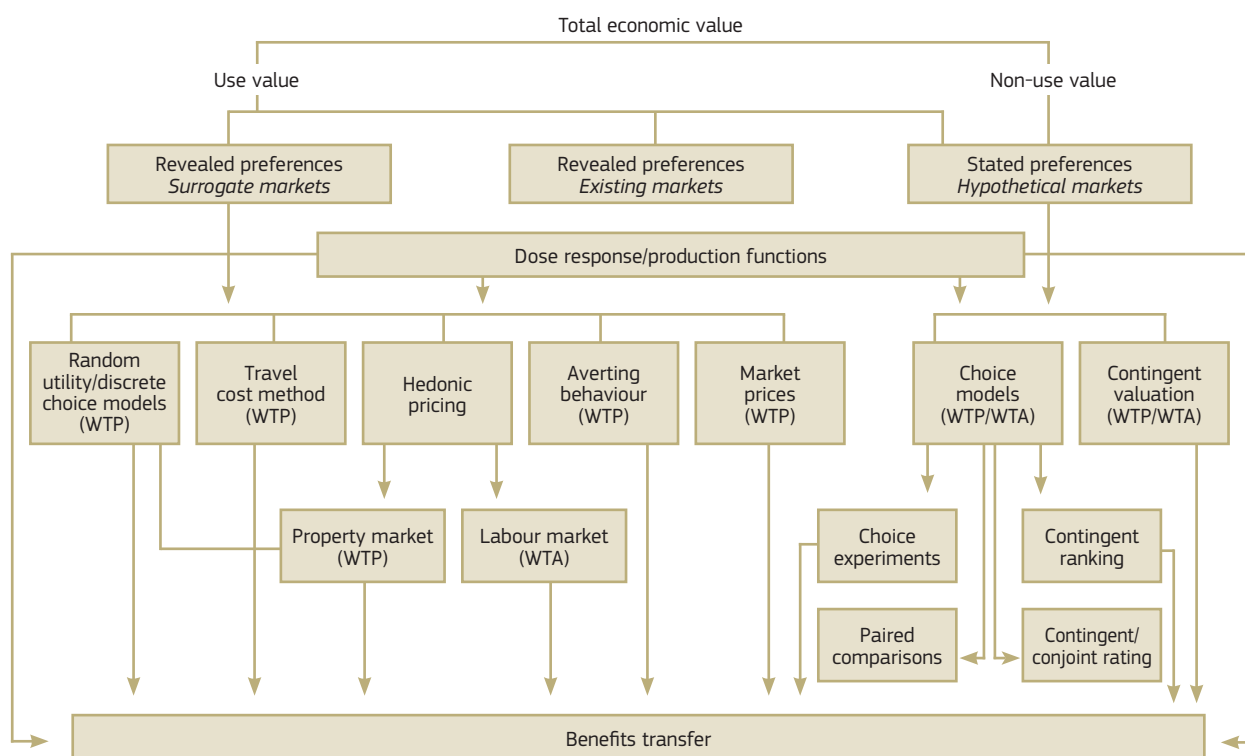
Total economic value

Use value

Non-use value

Revealed preferences
*Surrogate markets*

Revealed preferences
*Existing markets*

Stated preferences
*Hypothetical markets*

Dose response/production functions

Random utility/discrete choice models (WTP)

Travel cost method (WTP)

Hedonic pricing

Averting behaviour (WTP)

Market prices (WTP)

Choice models (WTP/WTA)

Contingent valuation (WTP/WTA)

Property market (WTP)

Labour market (WTA)

Choice experiments

Contingent ranking

Paired comparisons

Contingent/ conjoint rating

Benefits transfer